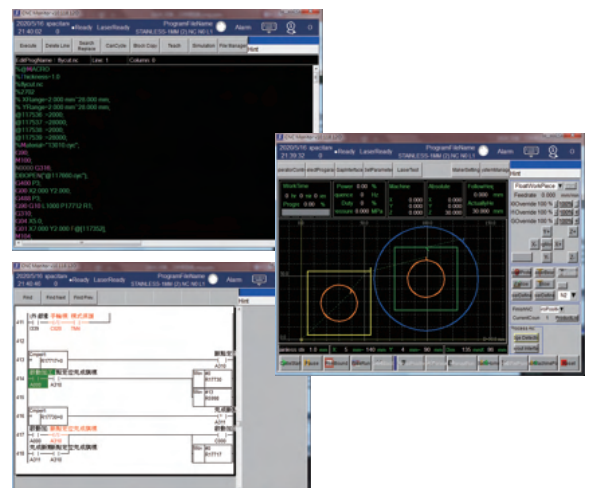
CNC Master

2020/5/16 spaclaes
21:40:02

Ready LaserReady

ProgramFileName
STAINLESS-1MM (2).NC NO.1

Alarm

Execute Delete Line Search Replace CanCycle Block Copy Teach Simulation File Manager

Hint

EditProgName : 8ycut.nc Line : 1 Column : 0

%@MACRO
%Tsckness=1.0
%8ycut.nc
%2.75
%XRange=2.000 mm* 26.000 mm,
%YRange=2.000 mm* 26.000 mm,
@117536 =2000;
@117537 =2000;
@117538 =2000;
@117539 =2000;
%Material="13010.cpt";
G90;
M100;
M0000 G318;
DBOPEN("@117600.cpt");
G498 P3;
G00 X2.000 Y2.000;
G498 P3;
G00 G16 L1000 P17712 R1;
G318;
G04 X5.0;
G01 X7.000 Y2.000 F@[117352];
M104;

CNC Master

2020/5/16 spaclaes
21:39:32

Ready LaserReady

ProgramFileName
STAINLESS-1MM (2).NC NO.1

Hint

WorkTime
0 h 0 m 0 s
Progs 0.00 %

Power 0.00 %
Speed 0 Hz
Duty 0 %
Vacuum 0.000 MPa

Machine
X 0.000
Y 0.000
Z 30.000

Absolute
X 0.000
Y 0.000
Z 30.000

FollowHeig 0.000 mm
ActualHe 30.000 mm

FloatWorkPiece
Feedrate 0.000 mm
FOverride 100 %
SOverride 100 %
GOverride 100 %

CNC Master

2020/5/16 spaclaes
21:40:46

Ready LaserReady

ProgramFileName
STAINLESS-1MM (2).NC NO.1

Alarm

Hint

Find Find Next Find Prev

Hint